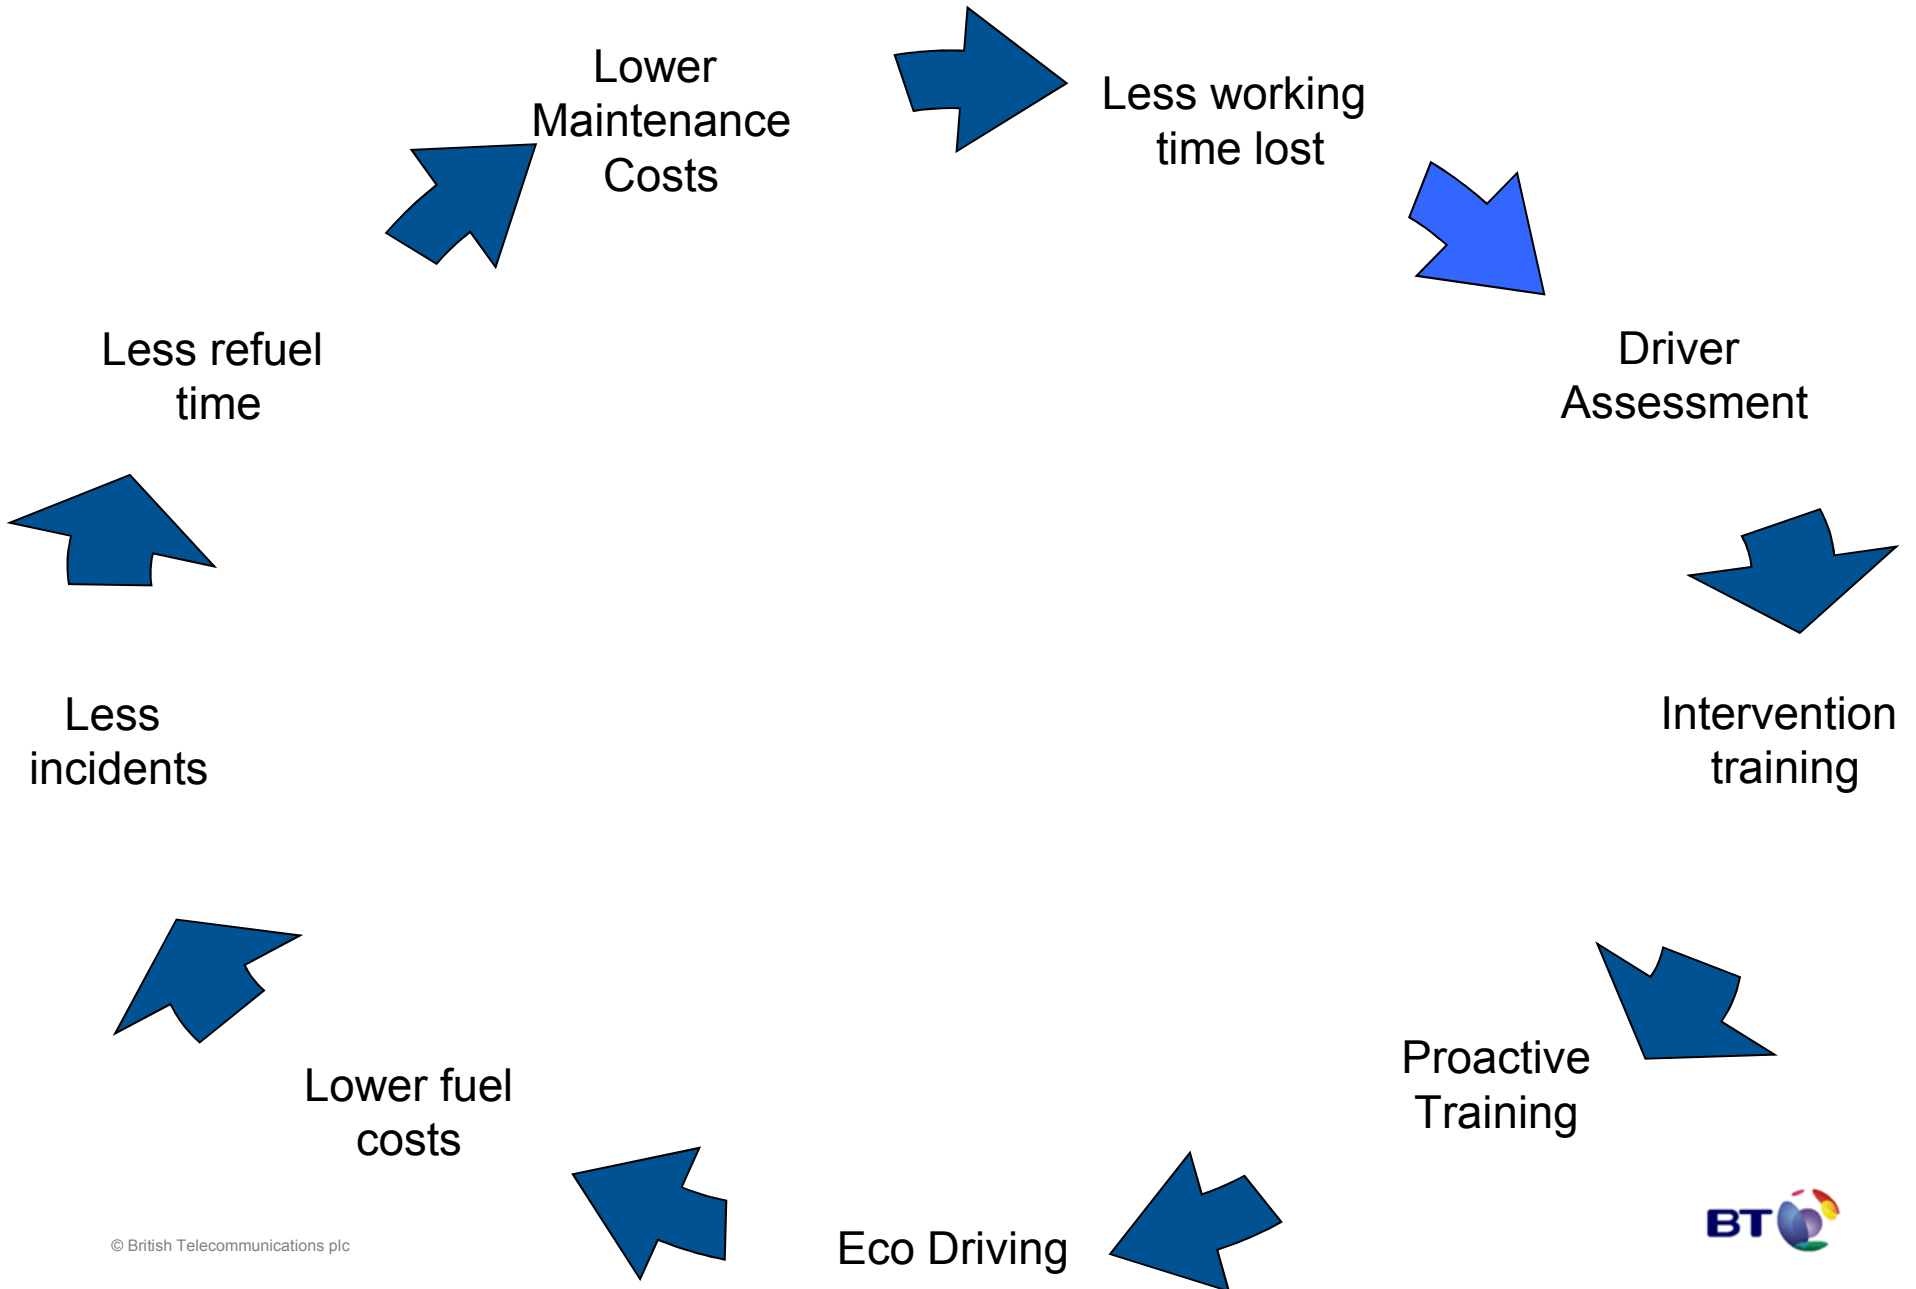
Lower Maintenance Costs

Less working time lost

Driver Assessment

Intervention training

Proactive Training

Eco Driving

Lower fuel costs

Less incidents

Less refuel time

© British Telecommunications plc

BT